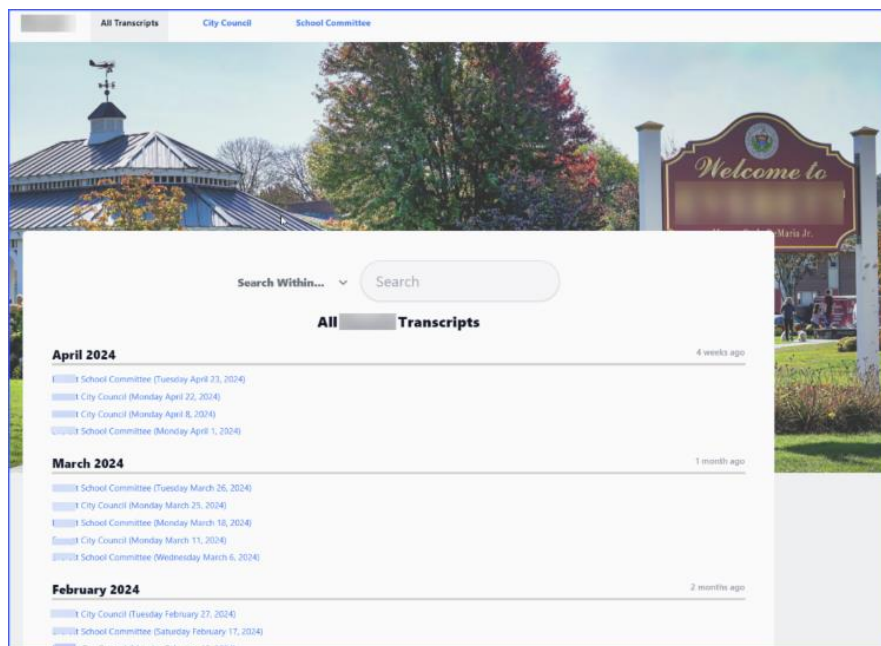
All Transcripts City Council School Committee

Welcome to

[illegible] Maria Jr.

Search Within... Search

All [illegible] Transcripts

April 2024 4 weeks ago

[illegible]t School Committee (Tuesday April 23, 2024)
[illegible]t City Council (Monday April 22, 2024)
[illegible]t City Council (Monday April 8, 2024)
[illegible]t School Committee (Monday April 1, 2024)

March 2024 1 month ago

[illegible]t School Committee (Tuesday March 26, 2024)
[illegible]t City Council (Monday March 25, 2024)
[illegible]t School Committee (Monday March 18, 2024)
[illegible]t City Council (Monday March 11, 2024)
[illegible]t School Committee (Wednesday March 6, 2024)

February 2024 2 months ago

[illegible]t City Council (Tuesday February 27, 2024)
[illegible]t School Committee (Saturday February 17, 2024)
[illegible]